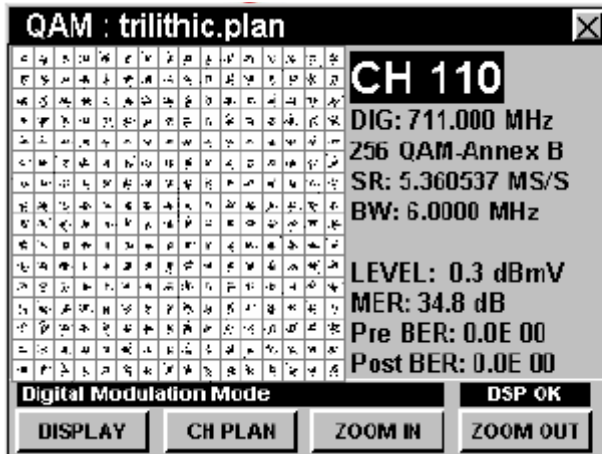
QAM : trilithic.plan

CH 110

DIG: 711.000 MHz
256 QAM-Annex B
SR: 5.360537 MS/S
BW: 6.0000 MHz

LEVEL: 0.3 dBmV
MER: 34.8 dB
Pre BER: 0.0E 00
Post BER: 0.0E 00

Digital Modulation Mode

DSP OK

DISPLAY

CH PLAN

ZOOM IN

ZOOM OUT